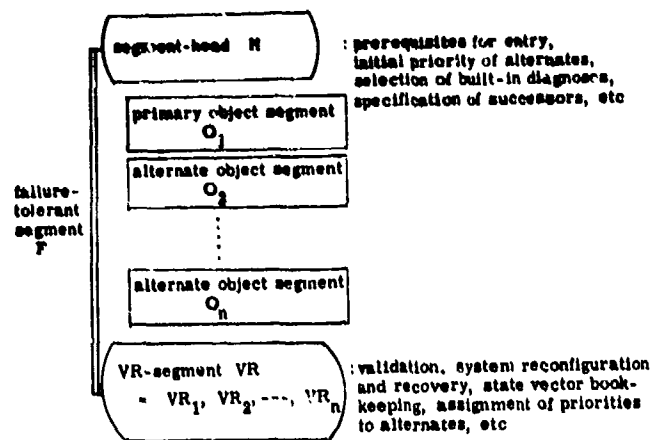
segment-head H

: prerequisites for entry, initial priority of alternates, selection of built-in diagnoses, specification of successors, etc

primary object segment $O_1$

alternate object segment $O_2$

⋮

alternate object segment $O_n$

failure-tolerant segment F

VR-segment VR $= VR_1, VR_2, ---, VR_n$

: validation, system reconfiguration and recovery, state vector bookkeeping, assignment of priorities to alternates, etc